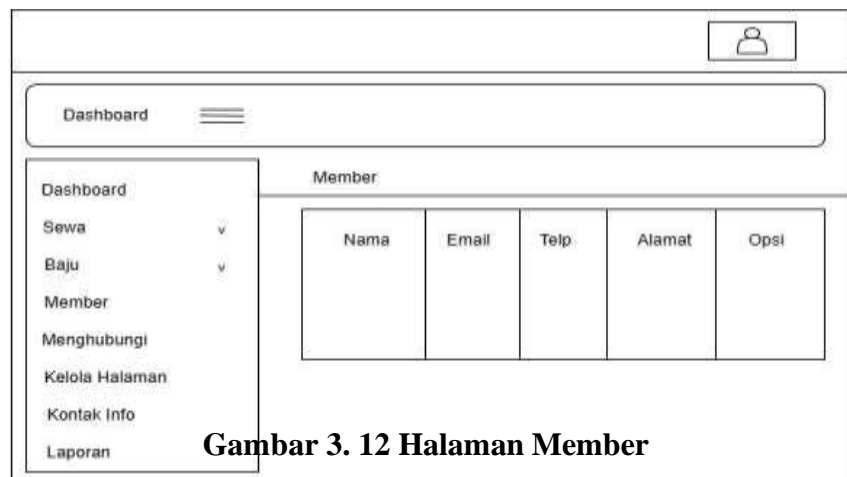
Dashboard

Dashboard
Sewa v
Baju v
Member
Menghubungi
Kelola Halaman
Kontak Info
Laporan

Member

| Nama | Email | Telp | Alamat | Opsi |
|---|---|---|---|---|
| | | | | |

Gambar 3. 12 Halaman Member